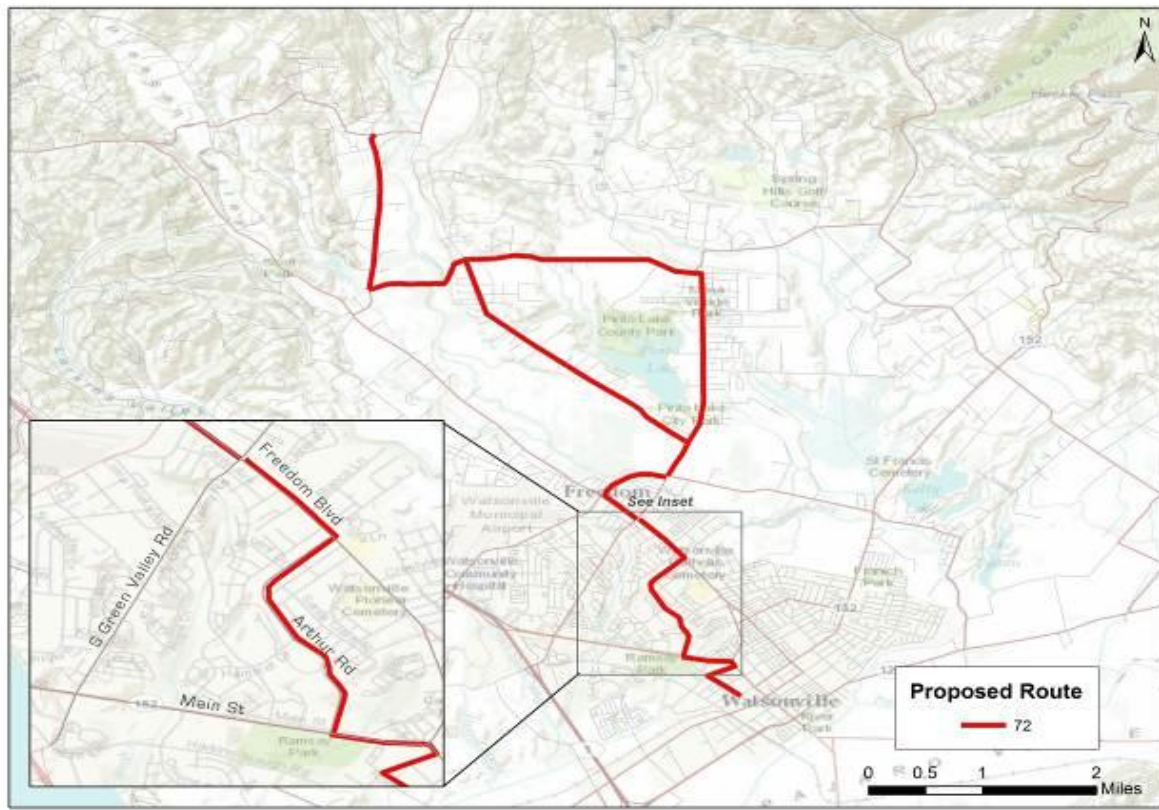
N

Spring Hills Golf Course

Pinto Lake County Park

Pinto Lake City Park

St Francis Cemetery

Freedom

See Inset

Watsonville Municipal Airport

Watsonville Community Hospital

Watsonville

152

Freedom Blvd

S Green Valley Rd

Watsonville Public Cemetery

Arthur Rd

Main St

152

Ramsay Park

Proposed Route

72

0 0.5 1 2 Miles